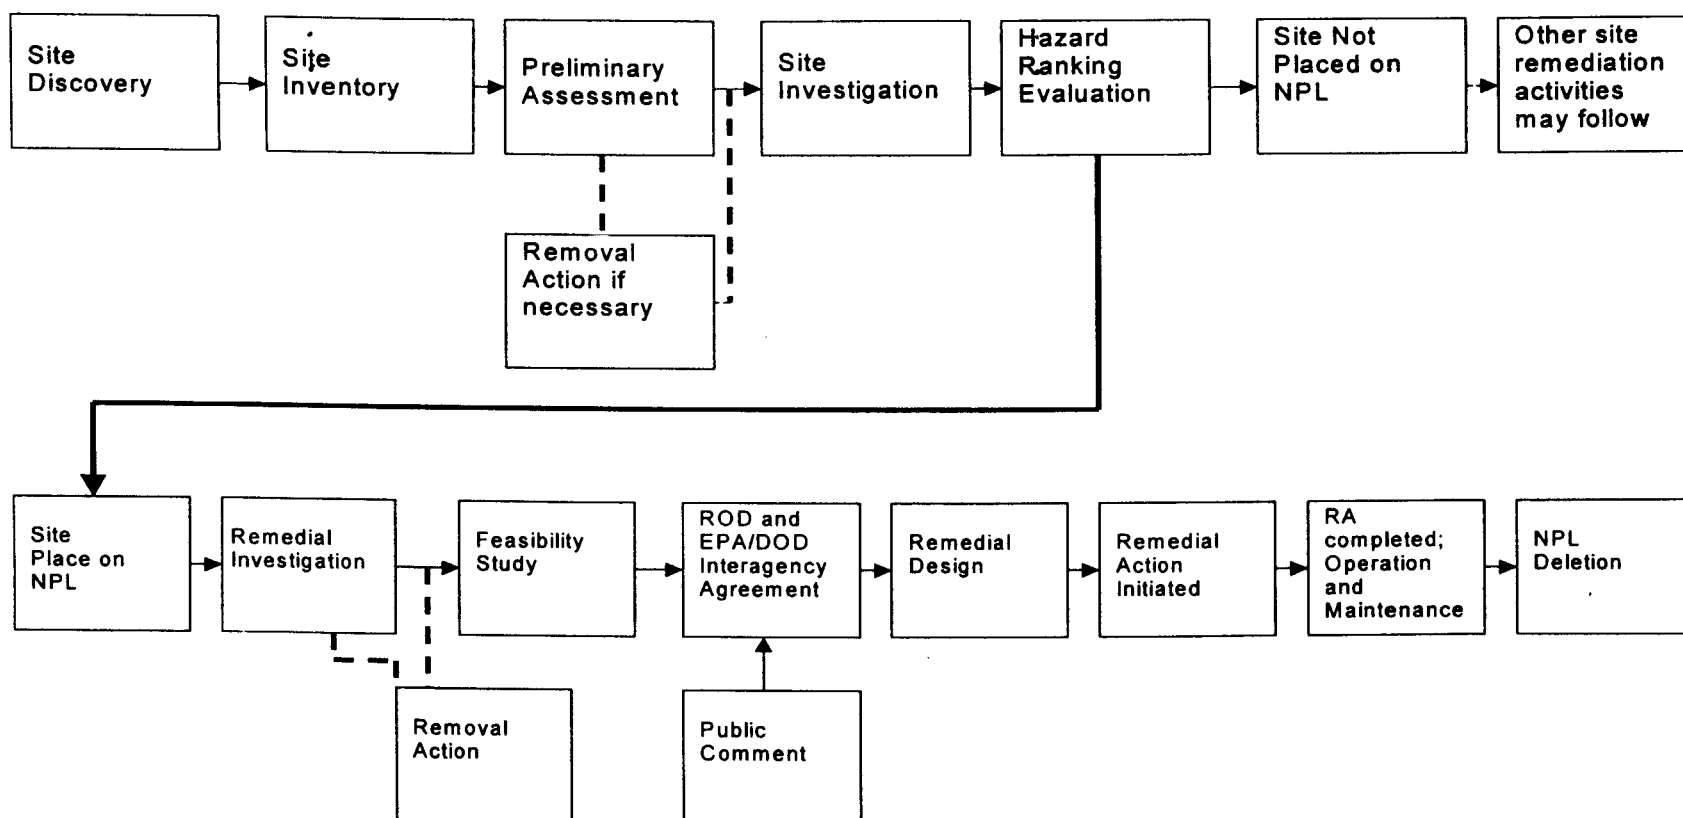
Site Discovery

Site Inventory

Preliminary Assessment

Site Investigation

Hazard Ranking Evaluation

Site Not Placed on NPL

Other site remediation activities may follow

Removal Action if necessary

Site Place on NPL

Remedial Investigation

Feasibility Study

ROD and EPA/DOD Interagency Agreement

Remedial Design

Remedial Action Initiated

RA completed; Operation and Maintenance

NPL Deletion

Removal Action

Public Comment